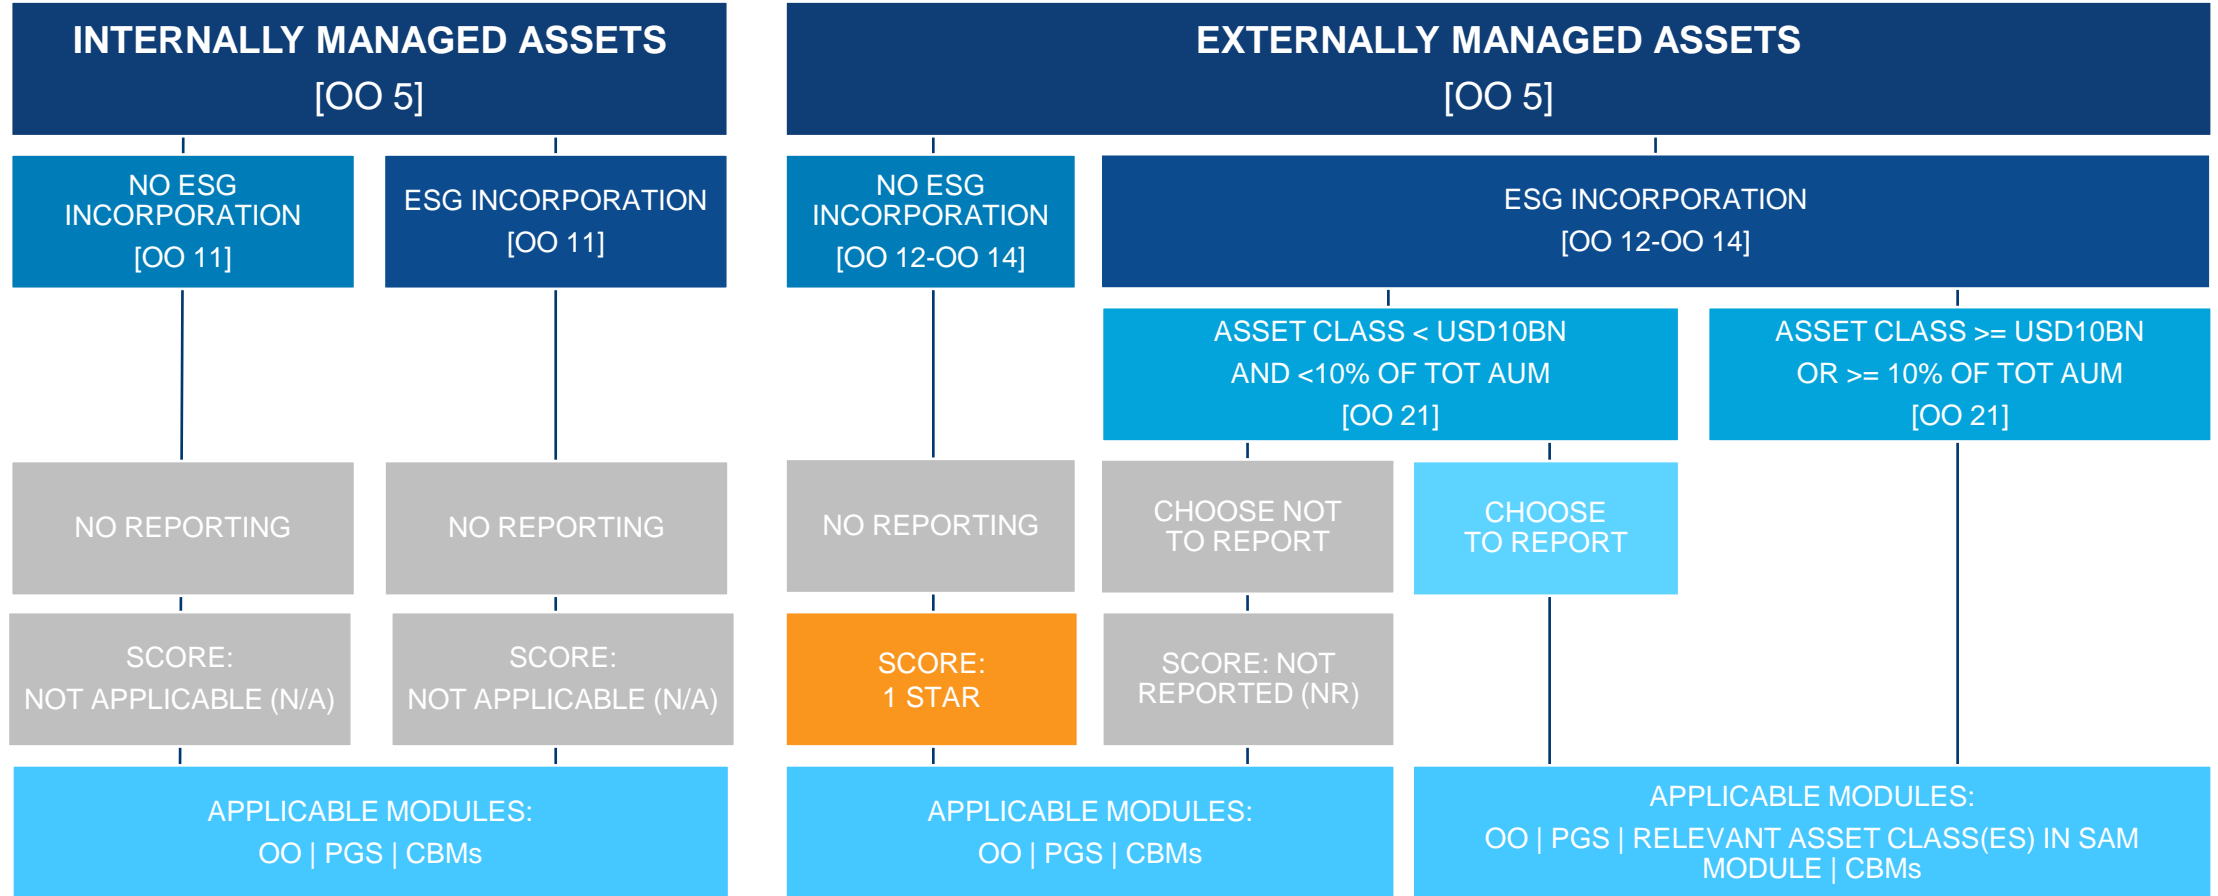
INTERNALLY MANAGED ASSETS
[OO 5]

NO ESG INCORPORATION
[OO 11]

ESG INCORPORATION
[OO 11]

NO REPORTING

NO REPORTING

SCORE:
NOT APPLICABLE (N/A)

SCORE:
NOT APPLICABLE (N/A)

APPLICABLE MODULES:
OO | PGS | CBMs

EXTERNALLY MANAGED ASSETS
[OO 5]

NO ESG INCORPORATION
[OO 12-OO 14]

ESG INCORPORATION
[OO 12-OO 14]

ASSET CLASS < USD10BN
AND <10% OF TOT AUM
[OO 21]

ASSET CLASS >= USD10BN
OR >= 10% OF TOT AUM
[OO 21]

NO REPORTING

CHOOSE NOT TO REPORT

CHOOSE TO REPORT

SCORE:
1 STAR

SCORE: NOT REPORTED (NR)

APPLICABLE MODULES:
OO | PGS | CBMs

APPLICABLE MODULES:
OO | PGS | RELEVANT ASSET CLASS(ES) IN SAM MODULE | CBMs